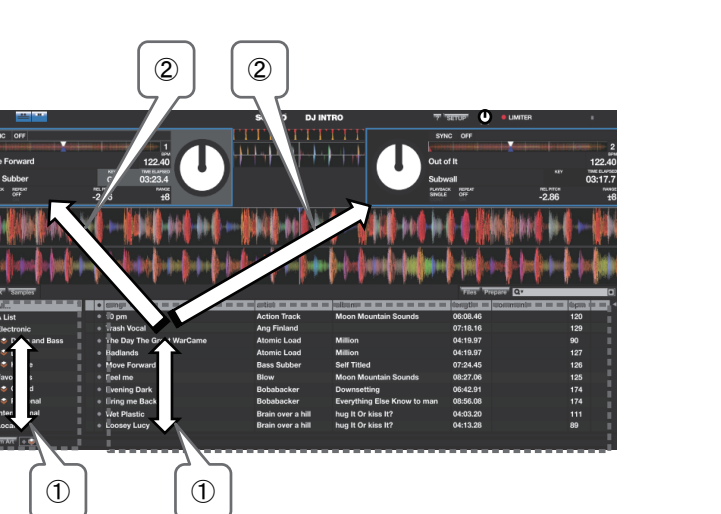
②
②
SERATO DJ INTRO
SETUP
LIMITER
SYNC OFF
e Forward
122.40
Subber
-2.3
±8
SYNC OFF
Out of It
122.40
KEY
TIME ELAPSED
Subwall
03:17.7
PLAYBACK SINGLE
REPEAT OFF
REL PITCH -2.86
RANGE ±8
Samples
Files
Prepare
song
artist
album
length
comment
bpm
List
lectronic
and Bass

| song | artist | album | length | bpm |
|---|---|---|---|---|
| 10 pm | Action Track | Moon Mountain Sounds | 06:08.46 | 120 |
| Trash Vocal | Ang Finland | | 07:18.16 | 129 |
| The Day The Great WarCame | Atomic Load | Million | 04:19.97 | 90 |
| Badlands | Atomic Load | Million | 04:19.97 | 127 |
| Move Forward | Bass Subber | Self Titled | 07:24.45 | 126 |
| Feel me | Blow | Moon Mountain Sounds | 08:27.06 | 125 |
| Evening Dark | Bobabacker | Downsetting | 06:42.91 | 174 |
| Bring me Back | Bobabacker | Everything Else Know to man | 08:56.08 | 174 |
| Wet Plastic | Brain over a hill | hug it Or kiss It? | 04:03.20 | 111 |
| Loosey Lucy | Brain over a hill | hug it Or kiss It? | 04:13.28 | 89 |

①
①